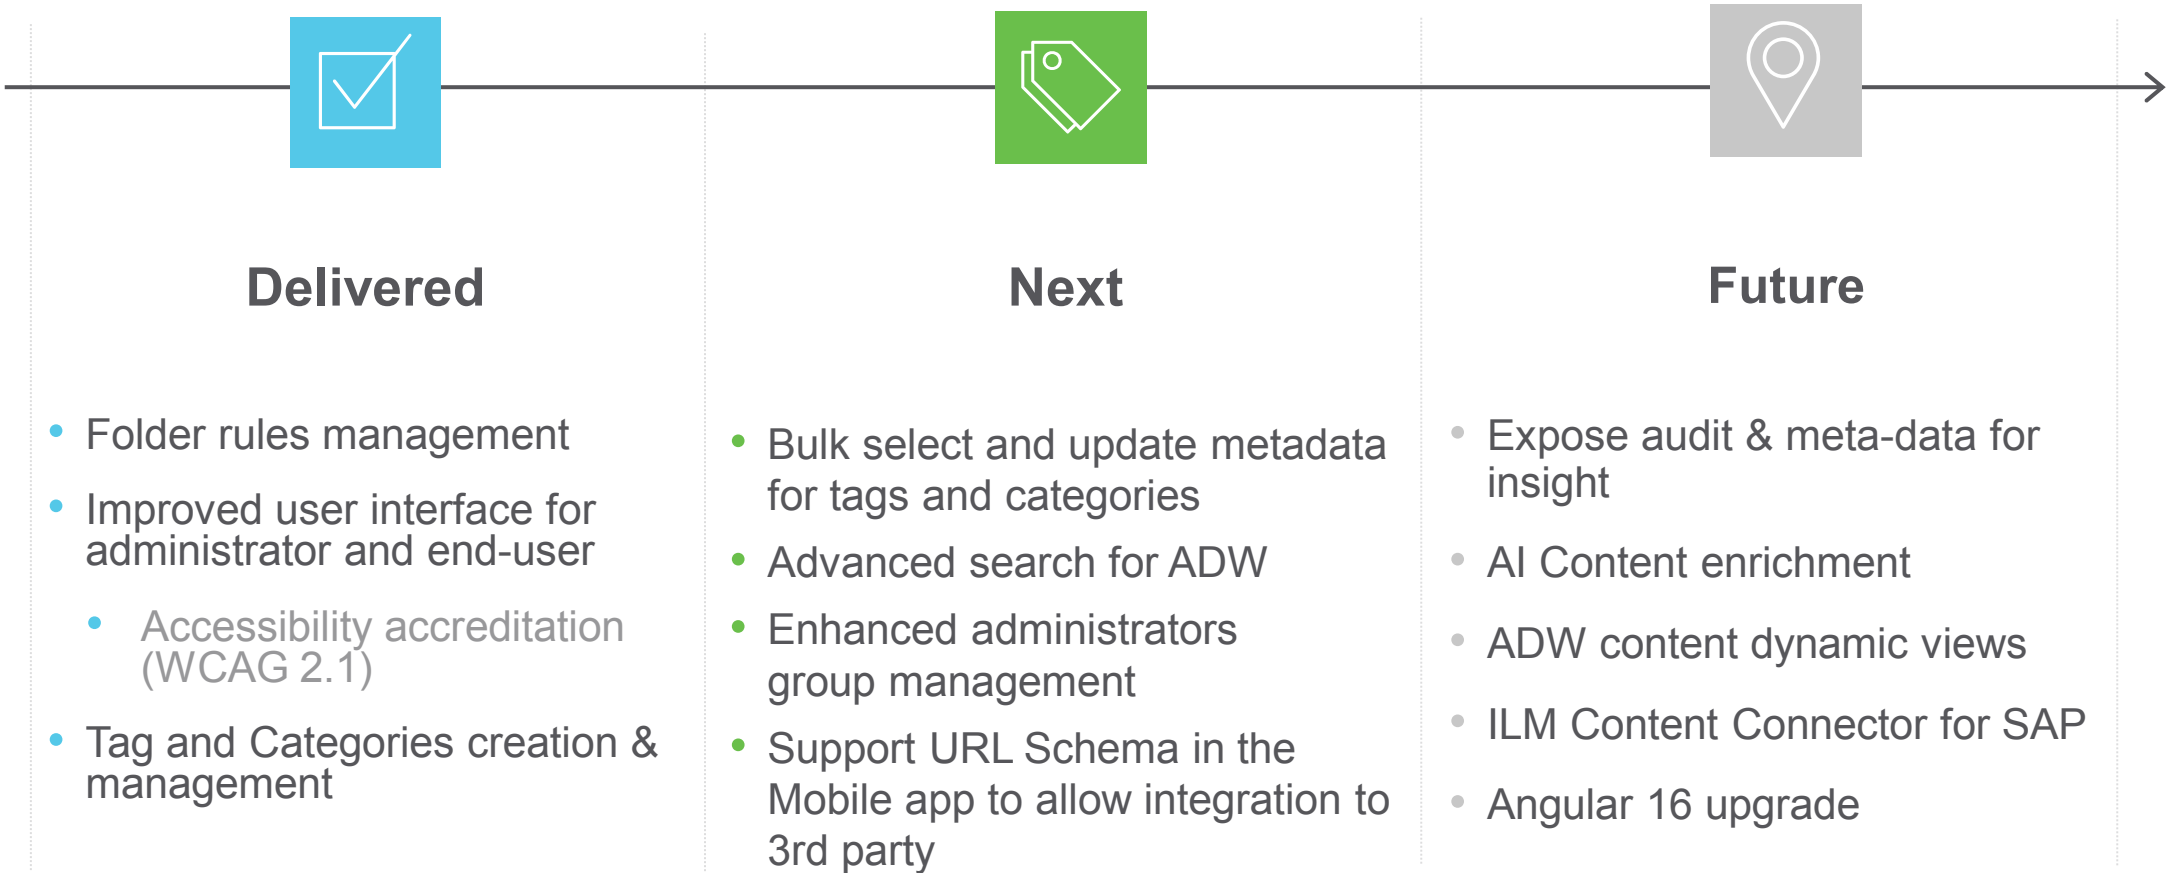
Delivered

- Folder rules management
- Improved user interface for administrator and end-user
  - Accessibility accreditation (WCAG 2.1)
- Tag and Categories creation & management

Next

- Bulk select and update metadata for tags and categories
- Advanced search for ADW
- Enhanced administrators group management
- Support URL Schema in the Mobile app to allow integration to 3rd party

Future

- Expose audit & meta-data for insight
- AI Content enrichment
- ADW content dynamic views
- ILM Content Connector for SAP
- Angular 16 upgrade